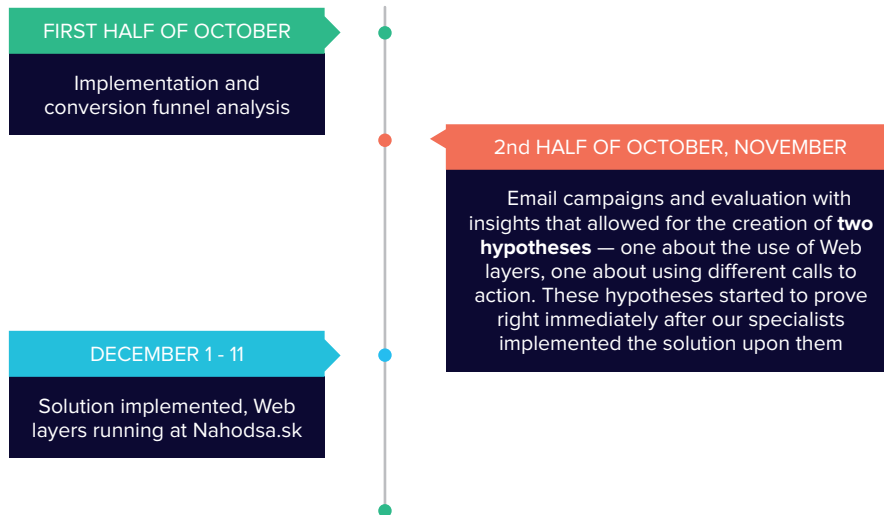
FIRST HALF OF OCTOBER

Implementation and conversion funnel analysis

2nd HALF OF OCTOBER, NOVEMBER

Email campaigns and evaluation with insights that allowed for the creation of **two hypotheses** — one about the use of Web layers, one about using different calls to action. These hypotheses started to prove right immediately after our specialists implemented the solution upon them

DECEMBER 1 - 11

Solution implemented, Web layers running at Nahodsa.sk